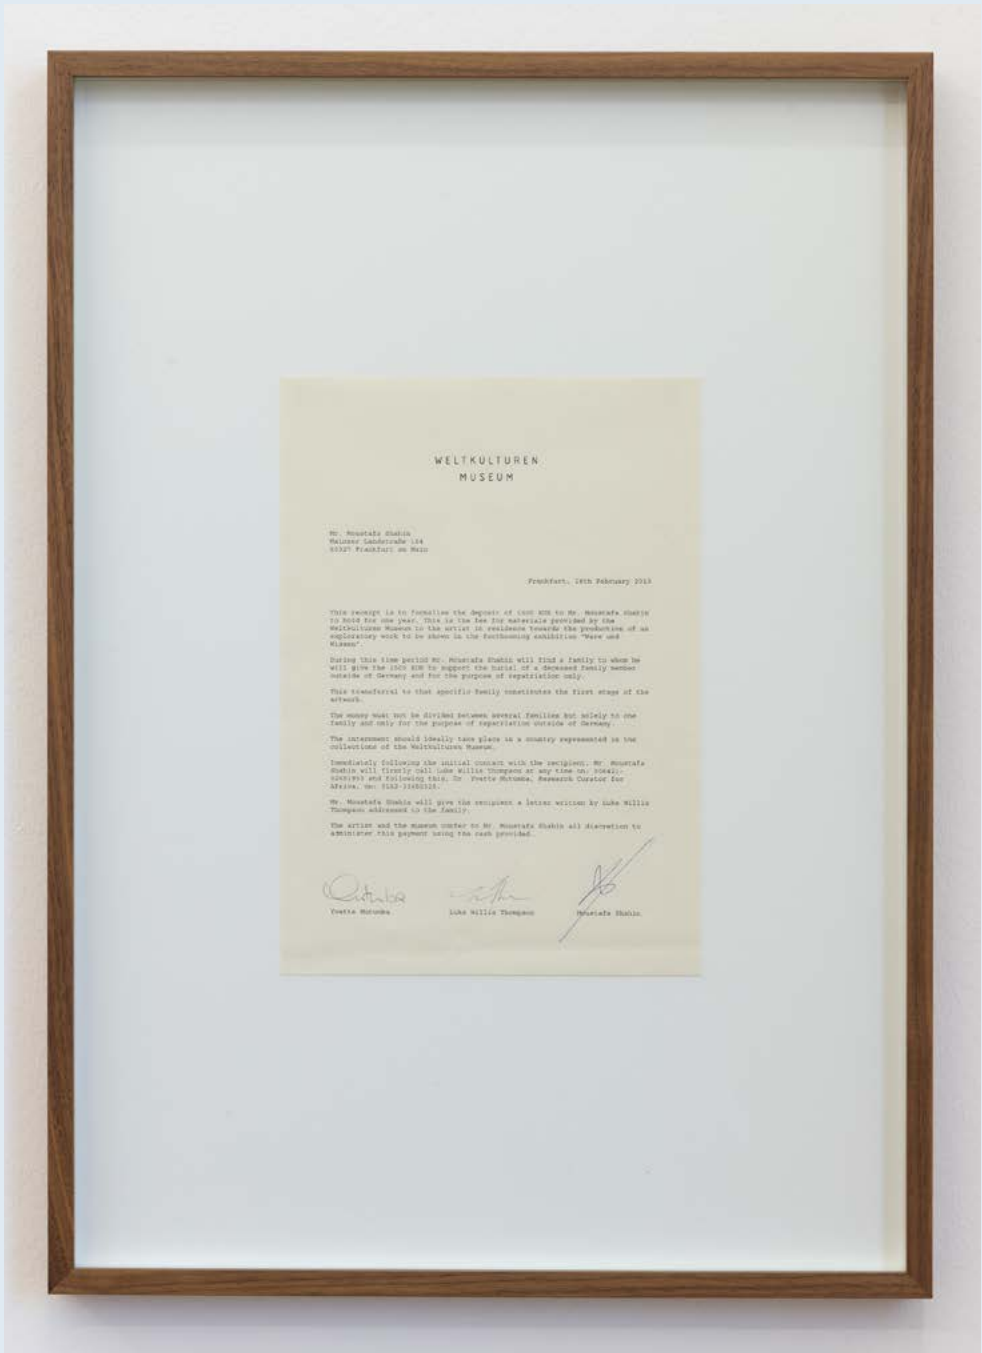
WELTKULTUREN
MUSEUM

Mr. Moustafa Shabin
Mainzer Landstraße 134
60327 Frankfurt am Main

Frankfurt, 19th February 2013

This receipt is to formalize the deposit of 1500 EUR to Mr. Moustafa Shabin to hold for one year. This is the fee for materials provided by the Weltkulturen Museum to the artist in residence towards the production of an exploratory work to be shown in the forthcoming exhibition "Ware und Wissen".

During this time period Mr. Moustafa Shabin will find a family to whom he will give the 1500 EUR to support the burial of a deceased family member outside of Germany and for the purpose of repatriation only.

This transferral to that specific family constitutes the first stage of the artwork.

The money must not be divided between several families but solely to one family and only for the purpose of repatriation outside of Germany.

The internment should ideally take place in a country represented in the collections of the Weltkulturen Museum.

Immediately following the initial contact with the recipient, Mr. Moustafa Shabin will firstly call Luke Willis Thompson at any time on: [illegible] and following this, Dr. Yvette Mutumba, Research Curator for Africa, on: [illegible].

Mr. Moustafa Shabin will give the recipient a letter written by Luke Willis Thompson addressed to the family.

The artist and the museum confer to Mr. Moustafa Shabin all discretion to administer this payment using the cash provided.

Yvette Mutumba
Luke Willis Thompson
Moustafa Shabin